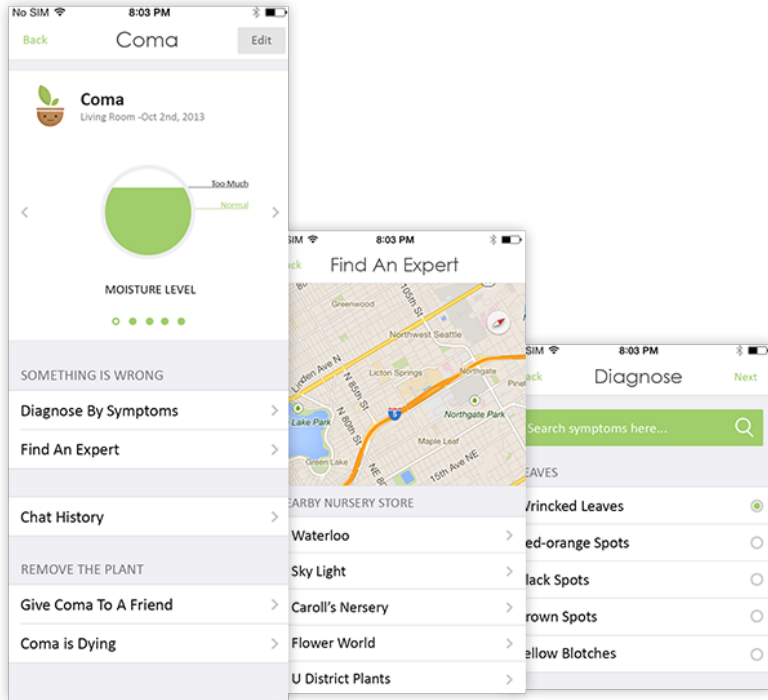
No SIM 8:03 PM

Back Coma Edit

Coma
Living Room -Oct 2nd, 2013

Too Much
Normal

MOISTURE LEVEL

SOMETHING IS WRONG
Diagnose By Symptoms
Find An Expert

Chat History

REMOVE THE PLANT
Give Coma To A Friend
Coma is Dying

8:03 PM
ack Find An Expert

Greenwood
Northwest Seattle
Linden Ave N
N 85th St
N 80th St
Licton Springs
Northgate
Northgate Park
Lake Park
Maple Leaf
Green Lake
15th Ave NE
105th St
Pine

EARBY NURSERY STORE
Waterloo
Sky Light
Caroll's Nersery
Flower World
U District Plants

SIM 8:03 PM
ack Diagnose Next

Search symptoms here...

EAVES
Vrincked Leaves
ed-orange Spots
lack Spots
rown Spots
ellow Blotches